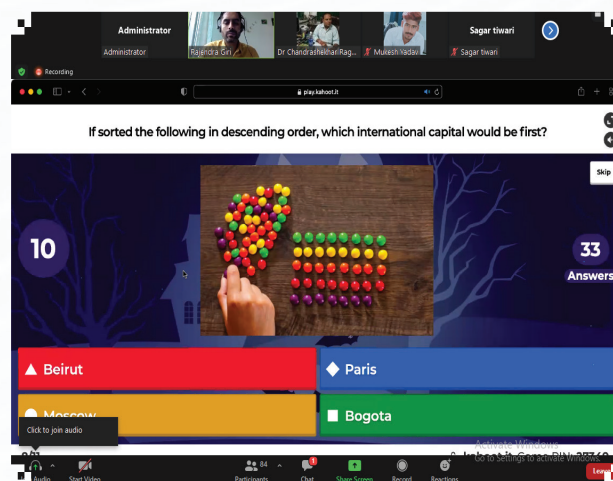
Administrator
Administrator
Rajendra Giri
Dr Chandrashekhar Rag...
Mukesh Yadav
Sagar tiwari
Sagar tiwari
Recording
play.kahoot.it
If sorted the following in descending order, which international capital would be first?
Skip
10
33
Answers
▲ Beirut
◆ Paris
● Moscow
■ Bogota
Click to join audio
Activate Windows
Go to Settings to activate Windows.
kahoot.it Game PIN: 27360
Audio
Start Video
84
Participants
Chat
Share Screen
Record
Reactions
Leave